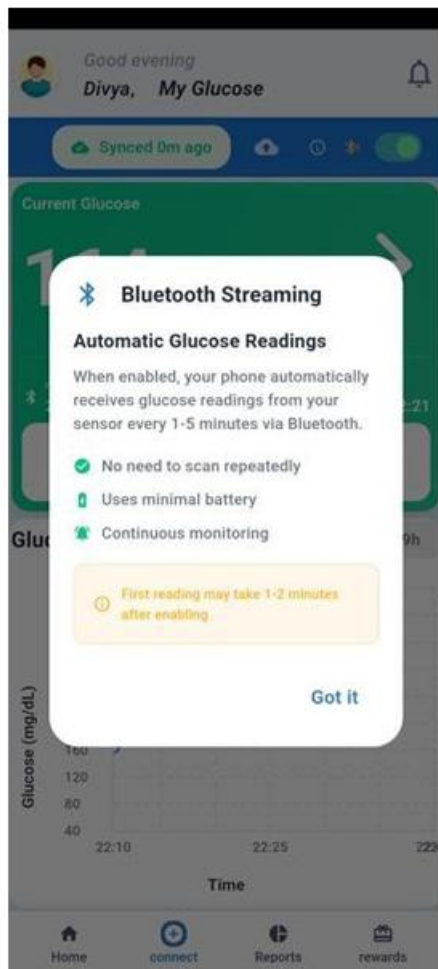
Good evening
Divya, My Glucose

Synced 0m ago

Current Glucose

Bluetooth Streaming

Automatic Glucose Readings

When enabled, your phone automatically receives glucose readings from your sensor every 1-5 minutes via Bluetooth.

No need to scan repeatedly
Uses minimal battery
Continuous monitoring

First reading may take 1-2 minutes after enabling

Got it

Glu
9h
:21

Glucose (mg/dL)
160
120
80
40
22:10
22:25
22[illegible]
Time

Home
connect
Reports
rewards